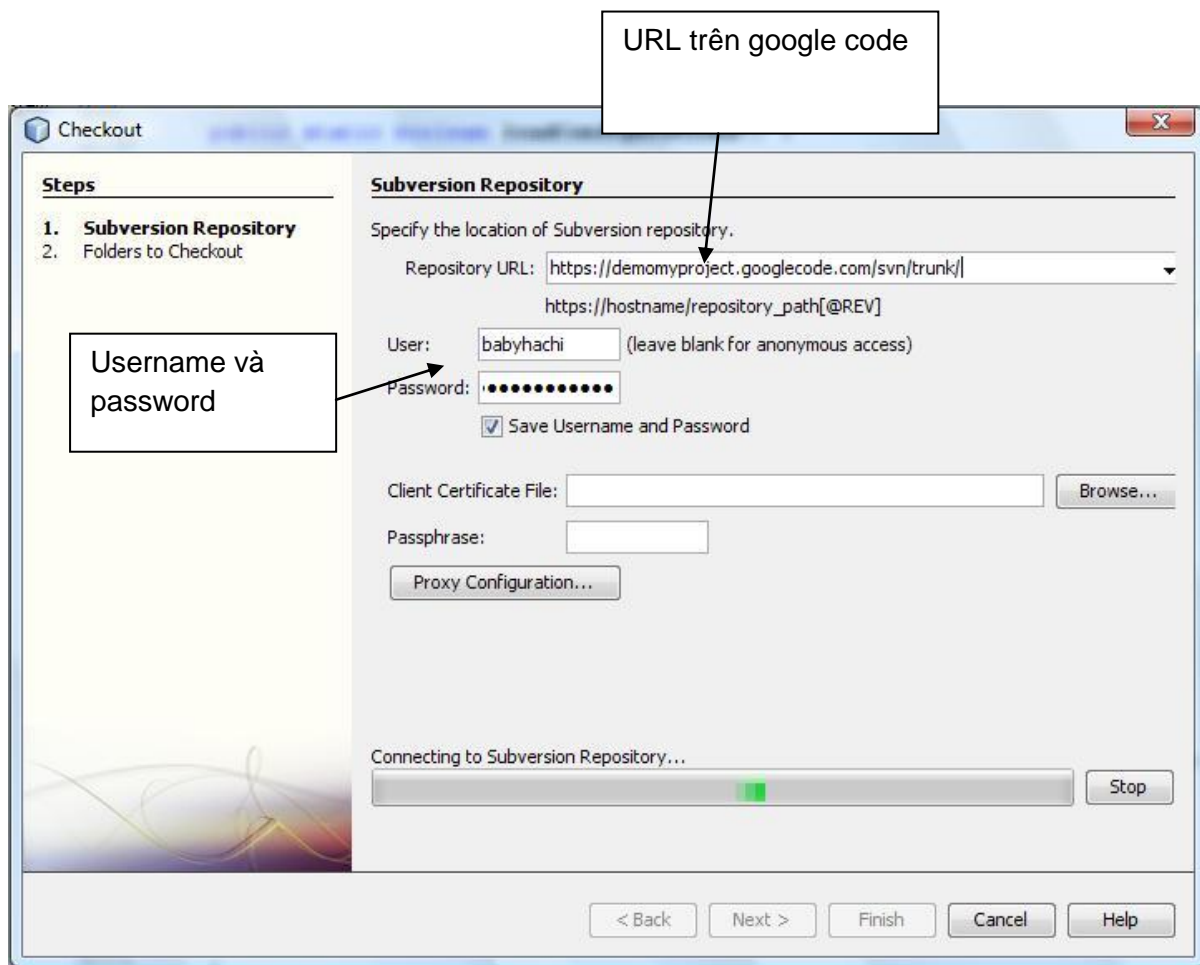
URL trên google code

Checkout

Steps

1. Subversion Repository
2. Folders to Checkout

Subversion Repository

Specify the location of Subversion repository.

Repository URL: https://demomyproject.googlecode.com/svn/trunk/

https://hostname/repository_path[@REV]

Username và password

User: babyhachi (leave blank for anonymous access)

Password: ●●●●●●●●●●●●

Save Username and Password

Client Certificate File: Browse...

Passphrase:

Proxy Configuration...

Connecting to Subversion Repository...

Stop

< Back Next > Finish Cancel Help